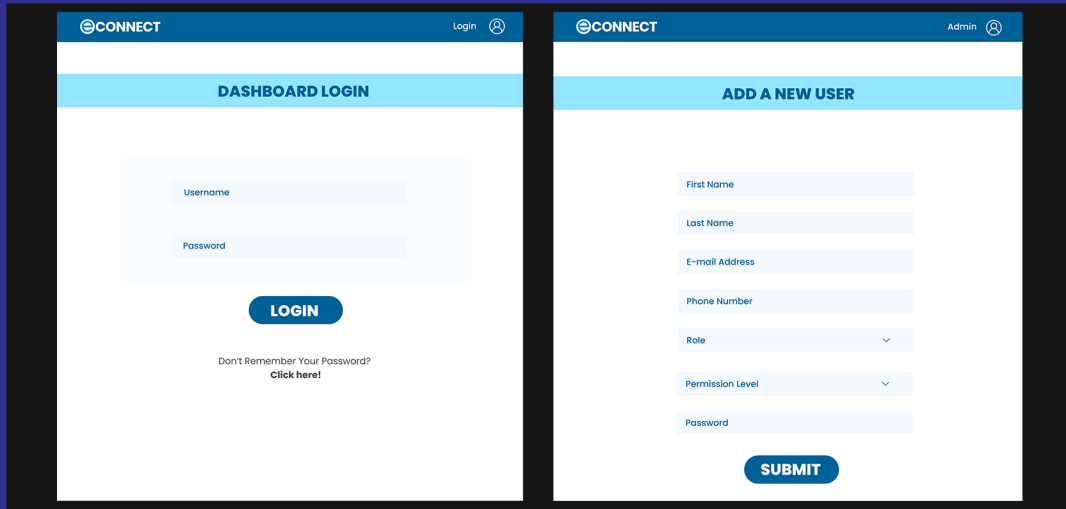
eCONNECT Login

DASHBOARD LOGIN

Username

Password

LOGIN

Don't Remember Your Password?
Click here!

eCONNECT Admin

ADD A NEW USER

First Name

Last Name

E-mail Address

Phone Number

Role

Permission Level

Password

SUBMIT